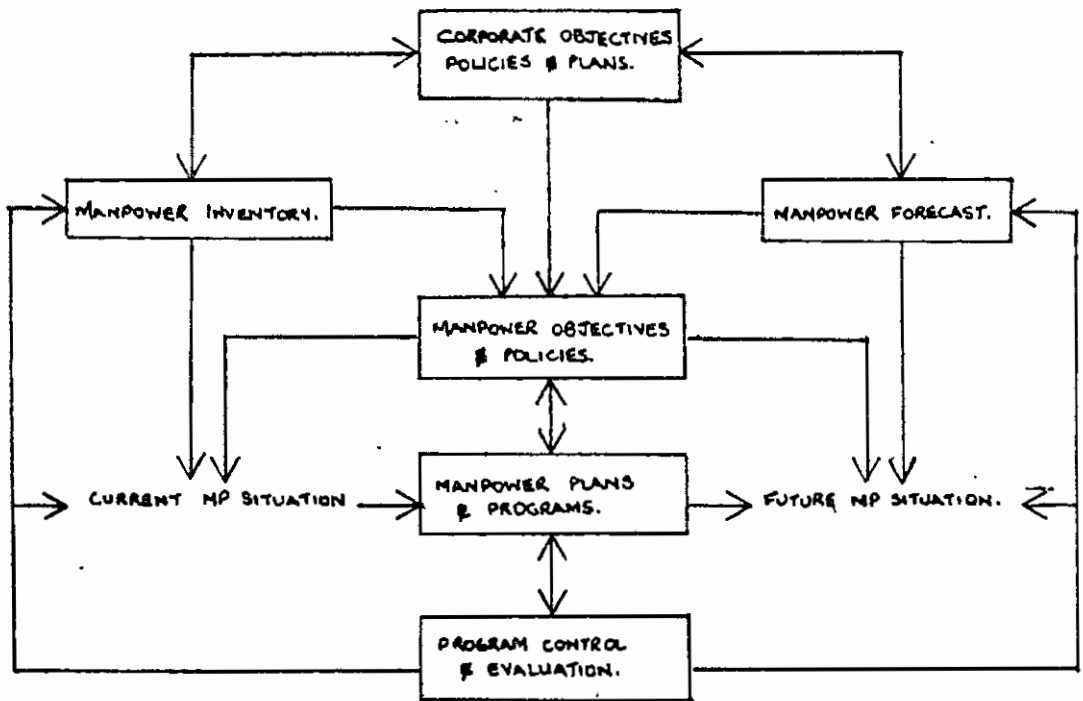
CORPORATE OBJECTIVES POLICIES & PLANS.

MANPOWER INVENTORY.

MANPOWER FORECAST.

MANPOWER OBJECTIVES & POLICIES.

CURRENT MP SITUATION

MANPOWER PLANS & PROGRAMS.

FUTURE MP SITUATION.

PROGRAM CONTROL & EVALUATION.